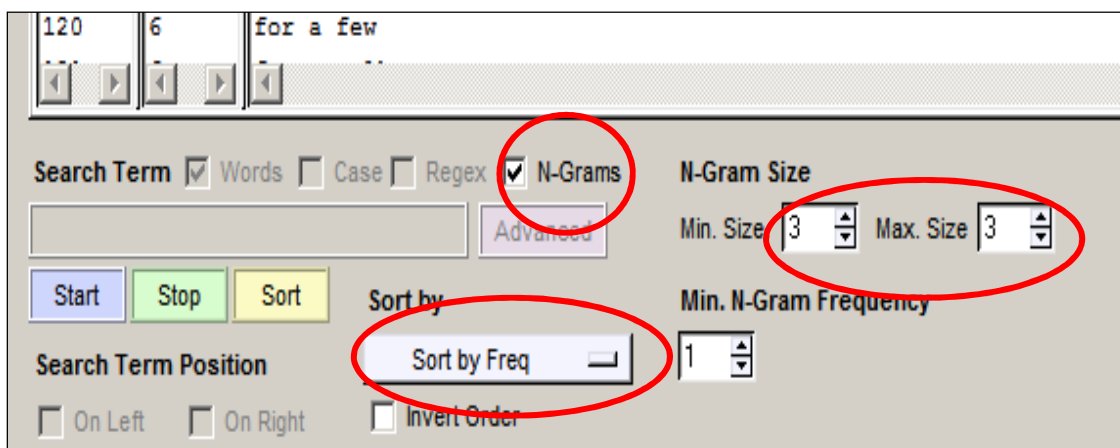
| 120 | 6 | for a few |
|---|---|---|

Search Term  Words  Case  Regex  N-Grams

N-Gram Size

Advanced

Min. Size 3  Max. Size 3

Start  Stop  Sort

Sort by

Min. N-Gram Frequency

Sort by Freq

1

Search Term Position

On Left  On Right

Invert Order